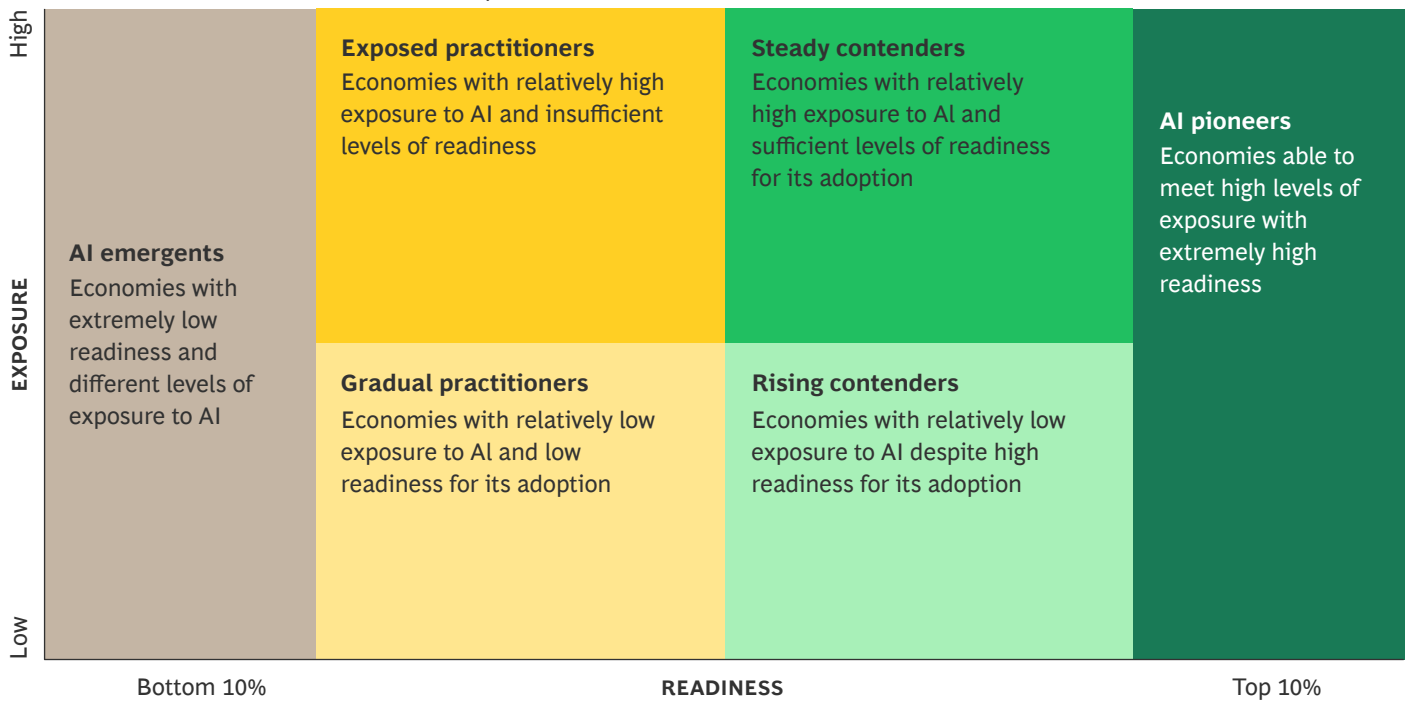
High

EXPOSURE

Low

AI emergents
Economies with extremely low readiness and different levels of exposure to AI

Exposed practitioners
Economies with relatively high exposure to AI and insufficient levels of readiness

Steady contenders
Economies with relatively high exposure to AI and sufficient levels of readiness for its adoption

AI pioneers
Economies able to meet high levels of exposure with extremely high readiness

Gradual practitioners
Economies with relatively low exposure to AI and low readiness for its adoption

Rising contenders
Economies with relatively low exposure to AI despite high readiness for its adoption

Bottom 10%

READINESS

Top 10%